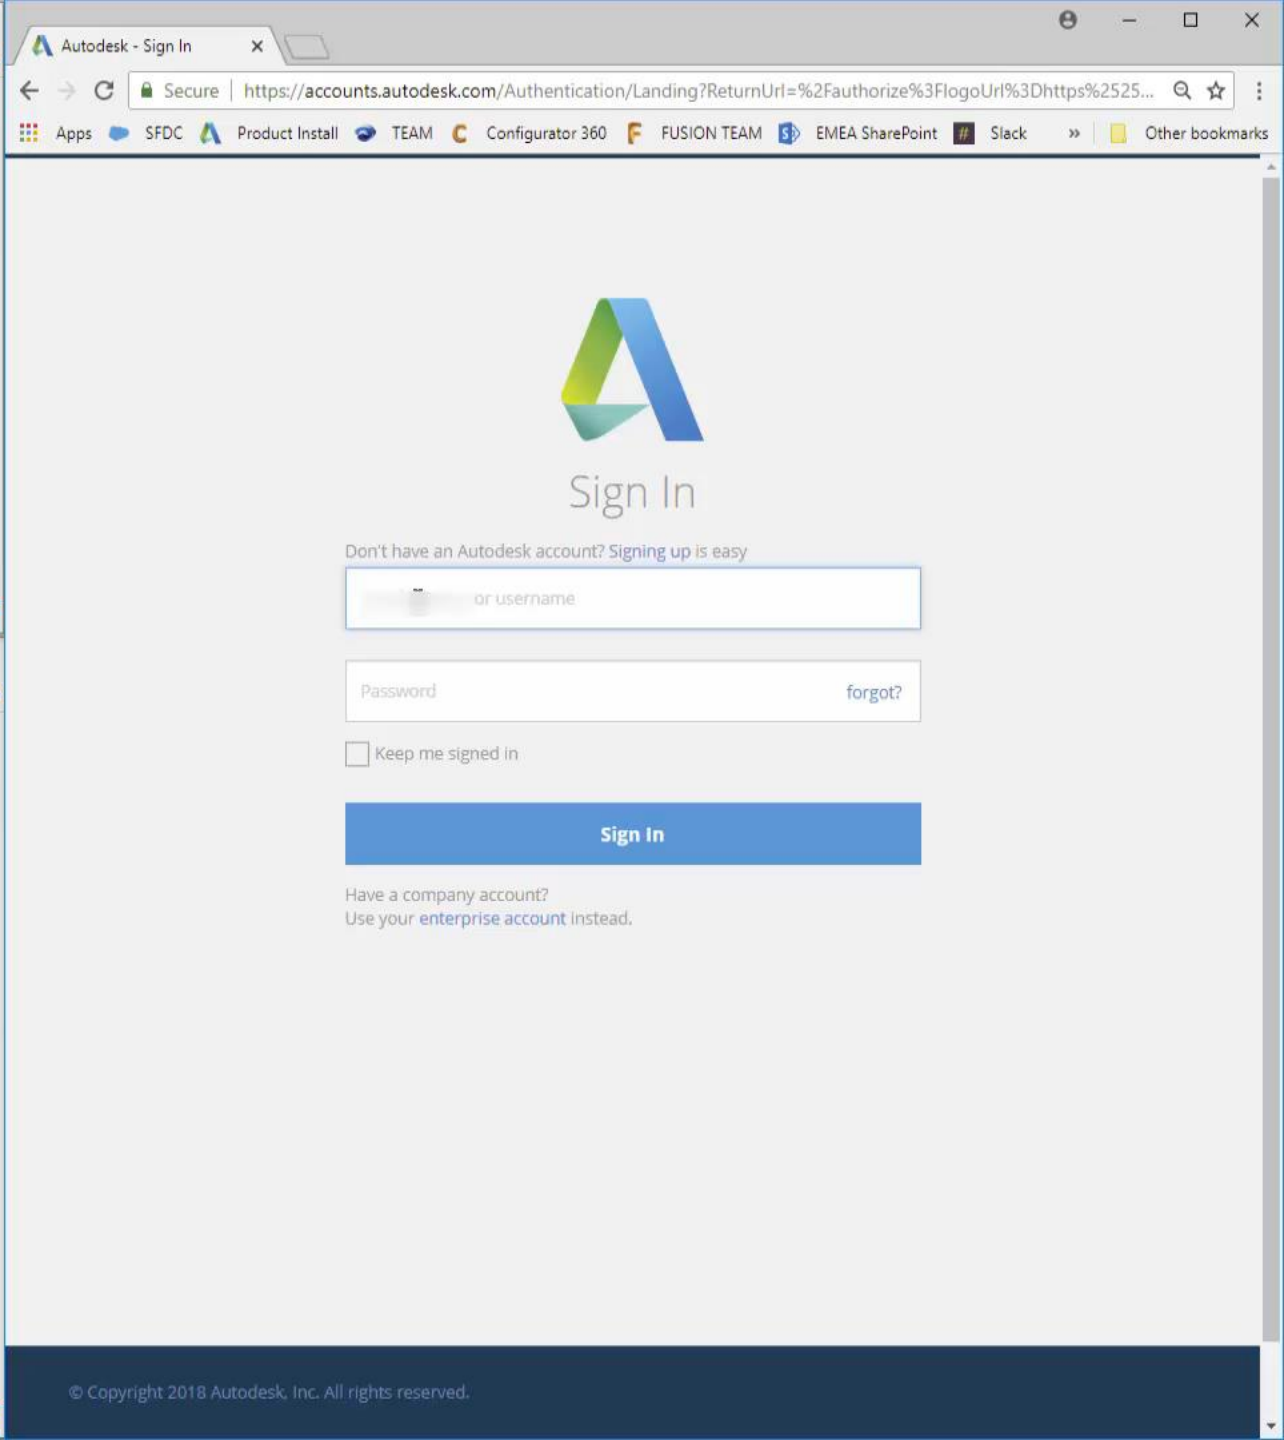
Autodesk - Sign In

Secure | https://accounts.autodesk.com/Authentication/Landing?ReturnUrl=%2Fauthorize%3FlogoUrl%3Dhttps%2525...

Apps SFDC Product Install TEAM Configurator 360 FUSION TEAM EMEA SharePoint Slack » Other bookmarks

Sign In

Don't have an Autodesk account? Signing up is easy

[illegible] or username

Password forgot?

Keep me signed in

Sign In

Have a company account?
Use your enterprise account instead.

© Copyright 2018 Autodesk, Inc. All rights reserved.